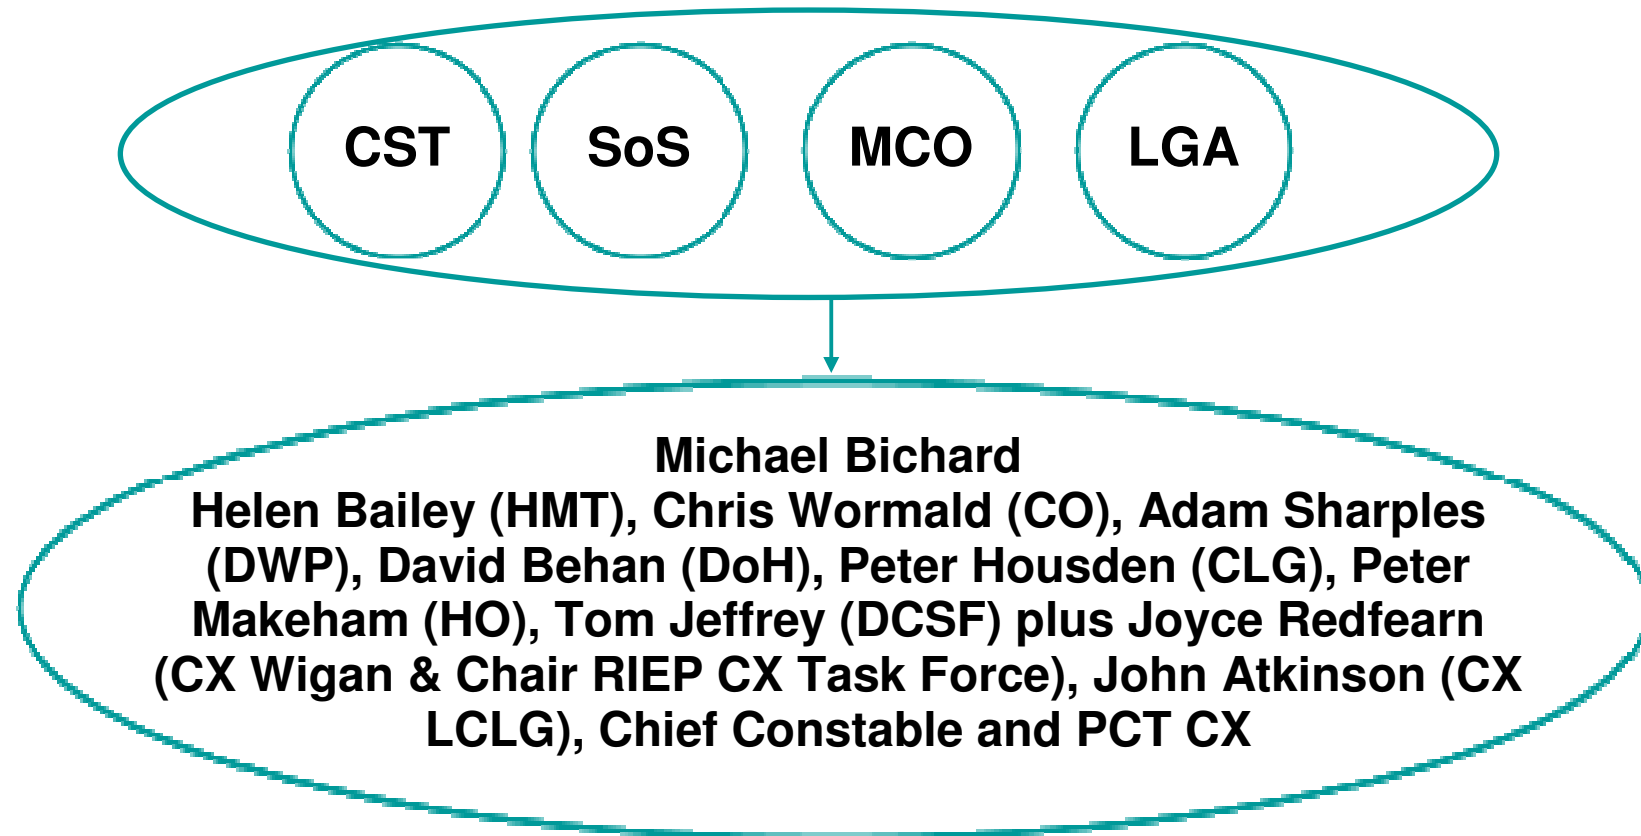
CST

SoS

MCO

LGA

Michael Bichard
Helen Bailey (HMT), Chris Wormald (CO), Adam Sharples (DWP), David Behan (DoH), Peter Housden (CLG), Peter Makeham (HO), Tom Jeffrey (DCSF) plus Joyce Redfearn (CX Wigan & Chair RIEP CX Task Force), John Atkinson (CX LCLG), Chief Constable and PCT CX